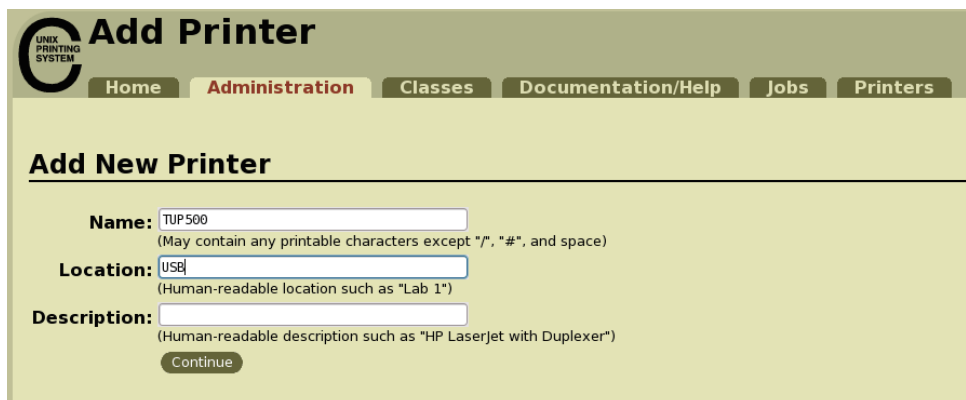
UNIX PRINTING SYSTEM

Add Printer

Home Administration Classes Documentation/Help Jobs Printers

Add New Printer

Name: TUP500
(May contain any printable characters except "/", "#", and space)

Location: USB
(Human-readable location such as "Lab 1")

Description:
(Human-readable description such as "HP LaserJet with Duplexer")

Continue